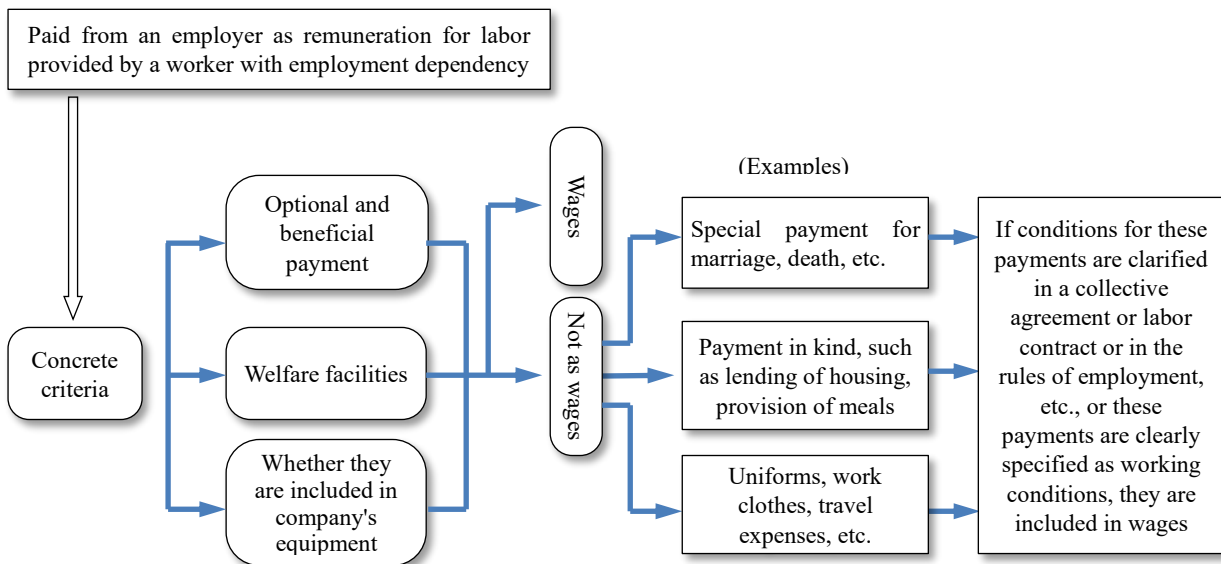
Paid from an employer as remuneration for labor provided by a worker with employment dependency

Concrete criteria

Optional and beneficial payment

Welfare facilities

Whether they are included in company's equipment

Wages

Not as wages

(Examples)

Special payment for marriage, death, etc.

Payment in kind, such as lending of housing, provision of meals

Uniforms, work clothes, travel expenses, etc.

If conditions for these payments are clarified in a collective agreement or labor contract or in the rules of employment, etc., or these payments are clearly specified as working conditions, they are included in wages